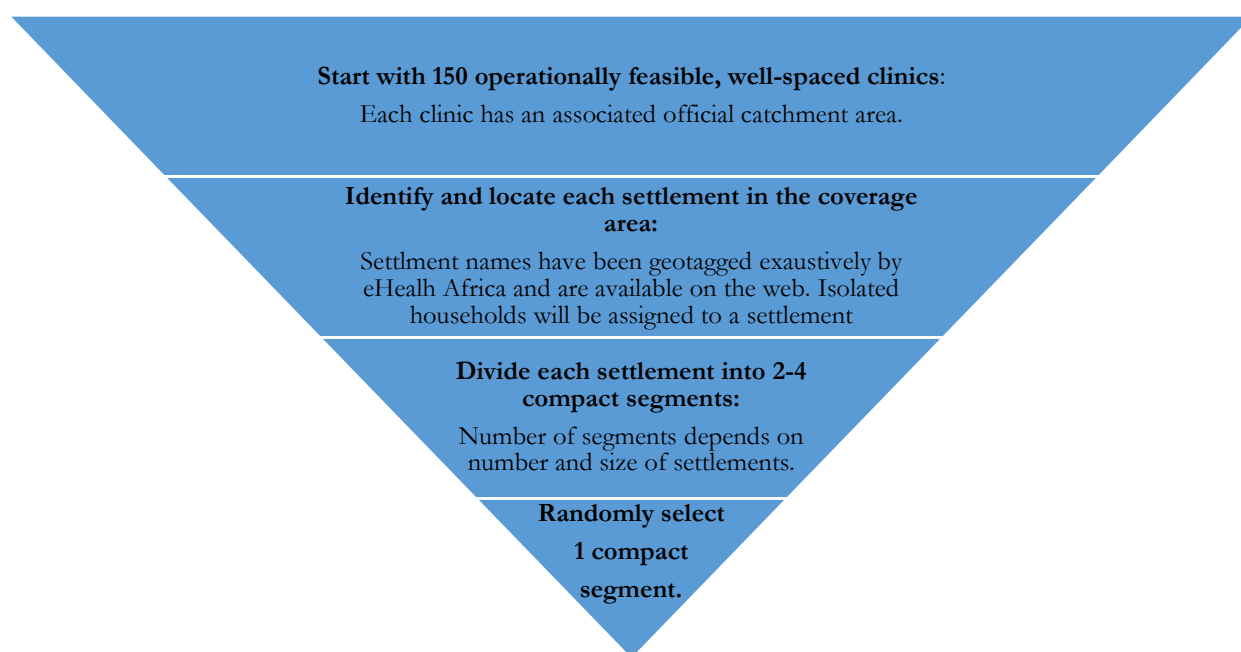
**Start with 150 operationally feasible, well-spaced clinics**:

Each clinic has an associated official catchment area.

**Identify and locate each settlement in the coverage area:**

Settlment names have been geotagged exaustively by eHealh Africa and are available on the web. Isolated households will be assigned to a settlement

**Divide each settlement into 2-4 compact segments:**

Number of segments depends on number and size of settlements.

**Randomly select 1 compact segment.**